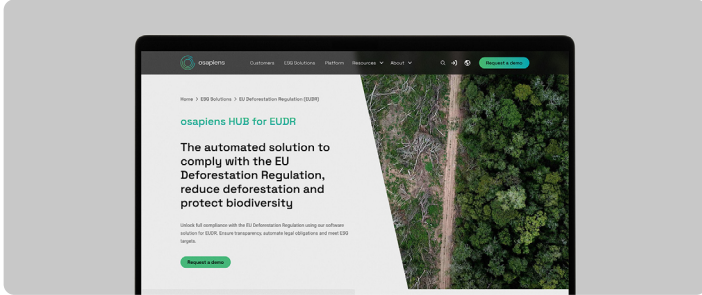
osapiens Customers ESG Solutions Platform Resources About Request a demo

Home > ESG Solutions > EU Deforestation Regulation (EUDR)

osapiens HUB for EUDR

The automated solution to comply with the EU Deforestation Regulation, reduce deforestation and protect biodiversity

Unlock full compliance with the EU Deforestation Regulation using our software solution for EUDR. Ensure transparency, automate legal obligations and meet ESG targets.

Request a demo